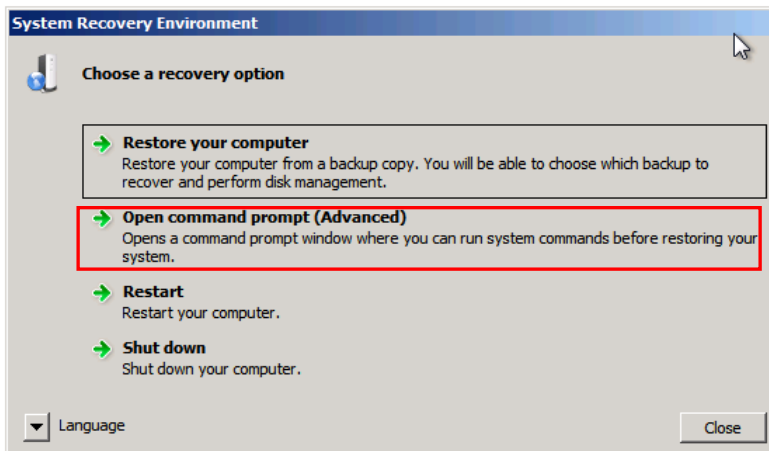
System Recovery Environment

Choose a recovery option

Restore your computer
Restore your computer from a backup copy. You will be able to choose which backup to recover and perform disk management.

Open command prompt (Advanced)
Opens a command prompt window where you can run system commands before restoring your system.

Restart
Restart your computer.

Shut down
Shut down your computer.

Language

Close